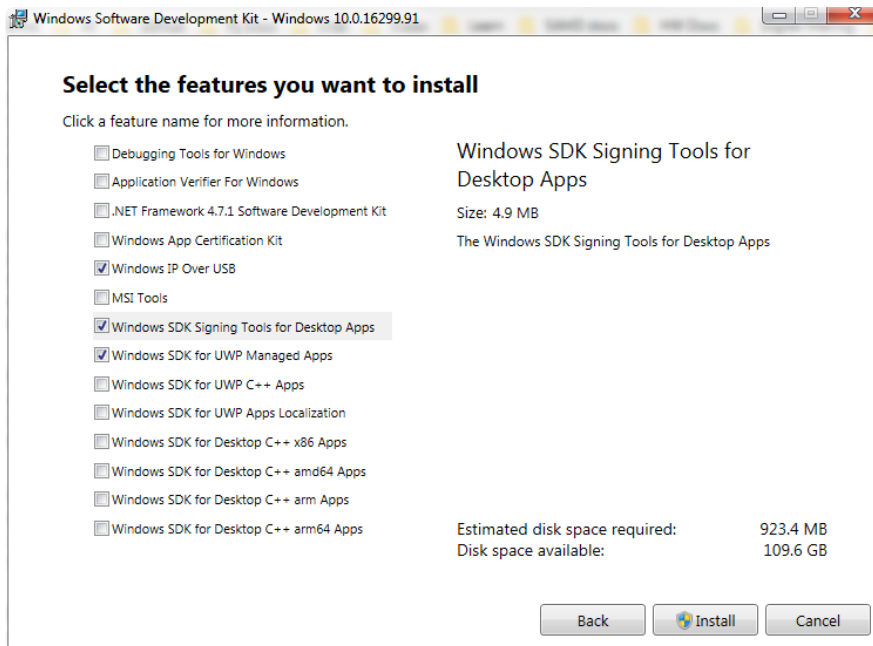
Windows Software Development Kit - Windows 10.0.16299.91

Select the features you want to install

Click a feature name for more information.

Debugging Tools for Windows
Application Verifier For Windows
.NET Framework 4.7.1 Software Development Kit
Windows App Certification Kit
Windows IP Over USB
MSI Tools
Windows SDK Signing Tools for Desktop Apps
Windows SDK for UWP Managed Apps
Windows SDK for UWP C++ Apps
Windows SDK for UWP Apps Localization
Windows SDK for Desktop C++ x86 Apps
Windows SDK for Desktop C++ amd64 Apps
Windows SDK for Desktop C++ arm Apps
Windows SDK for Desktop C++ arm64 Apps

Windows SDK Signing Tools for Desktop Apps

Size: 4.9 MB

The Windows SDK Signing Tools for Desktop Apps

Estimated disk space required: 923.4 MB
Disk space available: 109.6 GB

Back
Install
Cancel